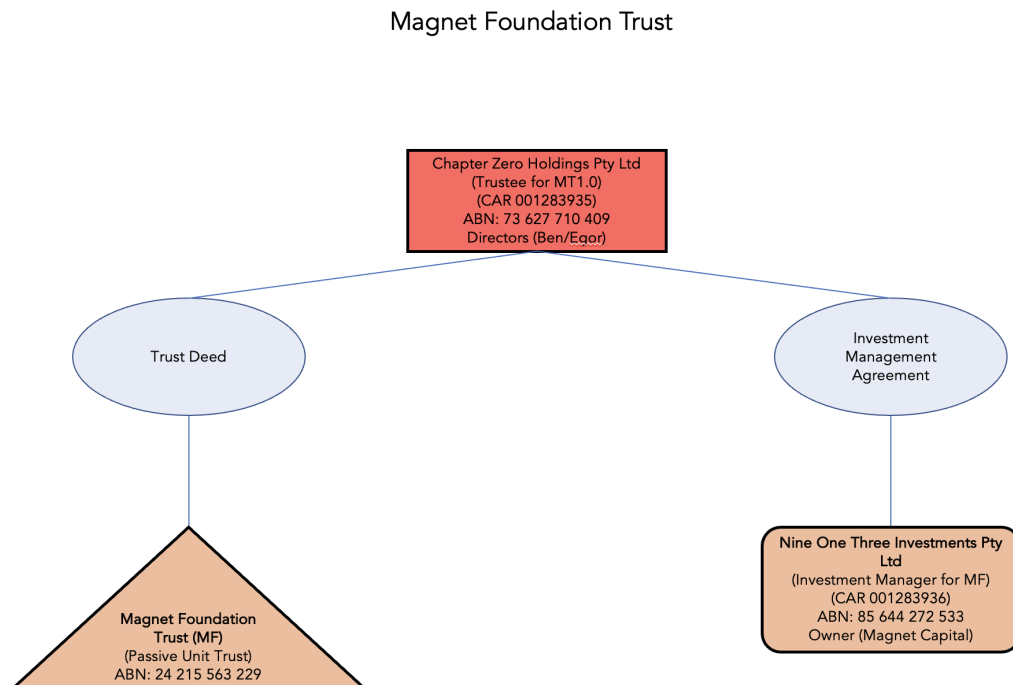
Magnet Foundation Trust

Chapter Zero Holdings Pty Ltd
(Trustee for MT1.0)
(CAR 001283935)
ABN: 73 627 710 409
Directors (Ben/Egor)

Trust Deed

Investment Management Agreement

Magnet Foundation Trust (MF)
(Passive Unit Trust)
ABN: 24 215 563 229

Nine One Three Investments Pty Ltd
(Investment Manager for MF)
(CAR 001283936)
ABN: 85 644 272 533
Owner (Magnet Capital)